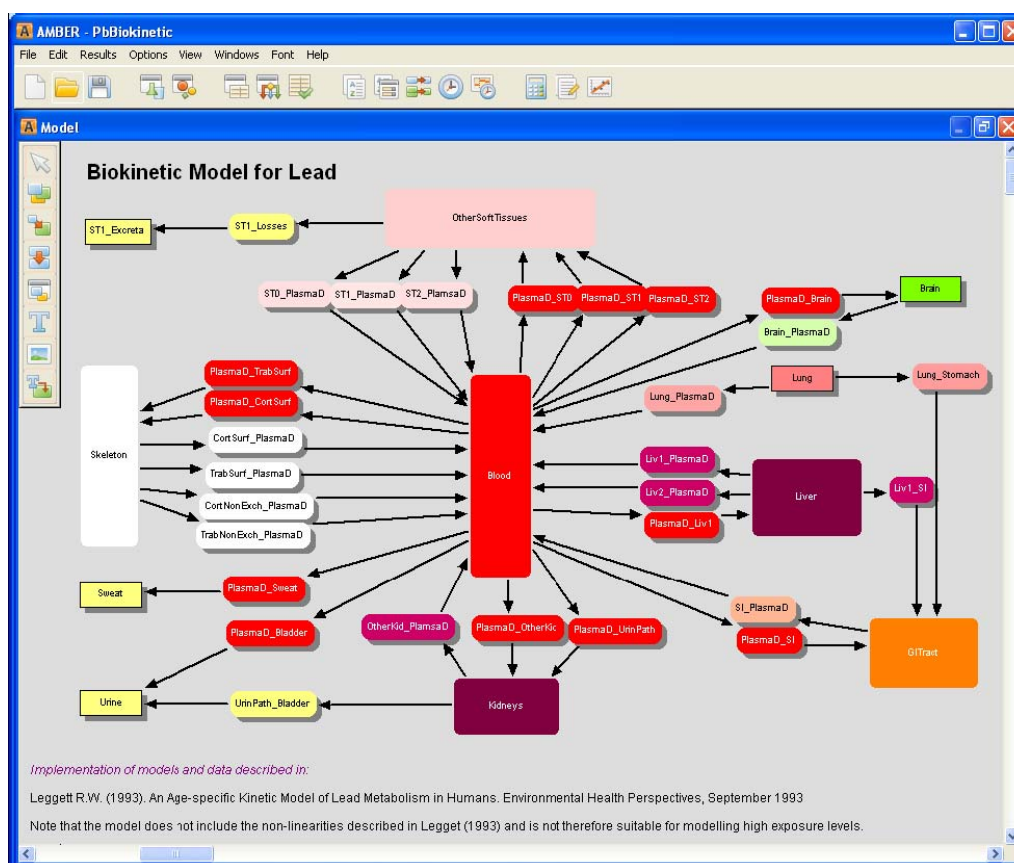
AMBER - PbBiokinetic

File Edit Results Options View Windows Font Help

Model

Biokinetic Model for Lead

OtherSoftTissues

ST1_Excreta

ST1_Losses

ST0_PlasmaD

ST1_PlasmaD

ST2_PlamsaD

PlasmaD_ST0

PlasmaD_ST1

PlasmaD_ST2

PlasmaD_Brain

Brain

Brain_PlasmaD

PlasmaD_TrabSurf

PlasmaD_CortSurf

Lung

Lung_Stomach

Lung_PlasmaD

Skeleton

CortSurf_PlasmaD

TrabSurf_PlasmaD

CortNonExch_PlasmaD

TrabNonExch_PlasmaD

Blood

Liv1_PlasmaD

Liv2_PlasmaD

Liver

Liv1_SI

PlasmaD_Liv1

Sweat

PlasmaD_Sweat

PlasmaD_Bladder

OtherKid_PlamsaD

PlasmaD_OtherKic

PlasmaD_UrinPath

SI_PlasmaD

PlasmaD_SI

GITract

Urine

UrinPath_Bladder

Kidneys

Implementation of models and data described in:

Leggett R.W. (1993). An Age-specific Kinetic Model of Lead Metabolism in Humans. Environmental Health Perspectives, September 1993

Note that the model does not include the non-linearities described in Legget (1993) and is not therefore suitable for modelling high exposure levels.